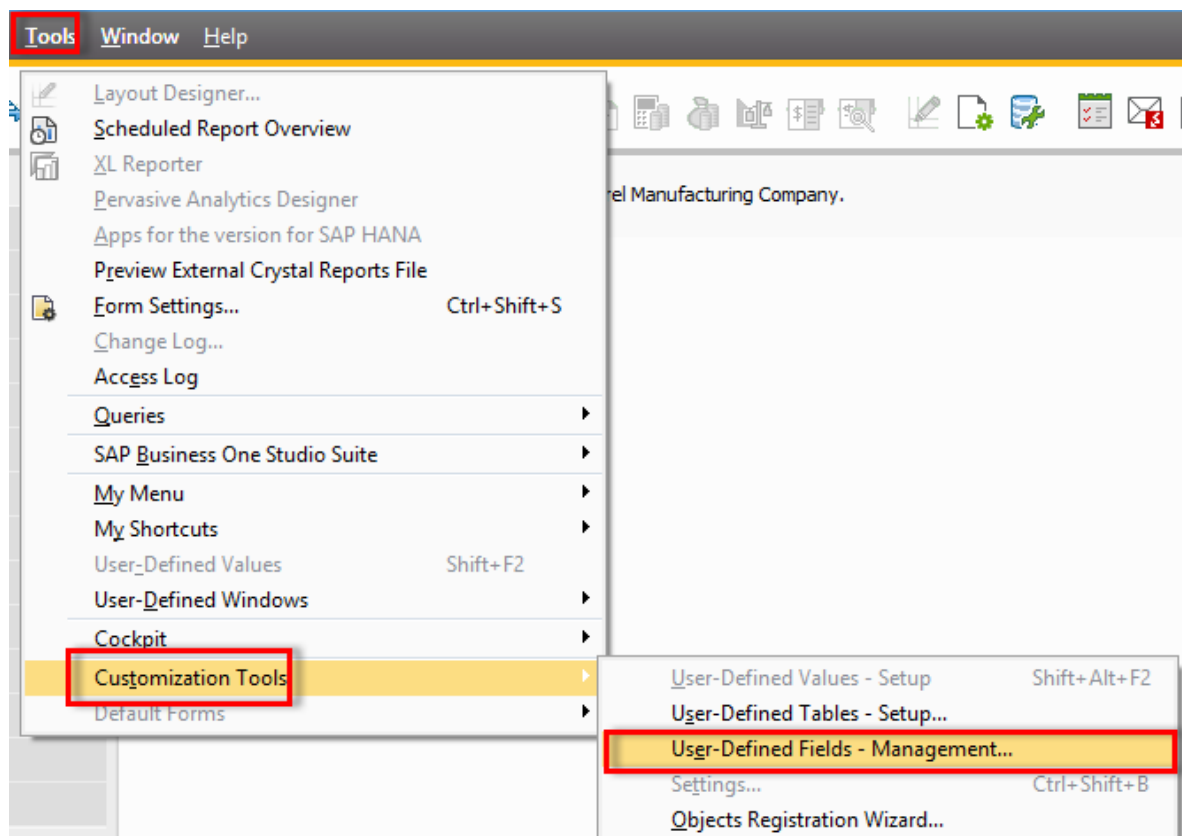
Tools Window Help

Layout Designer...
Scheduled Report Overview
XL Reporter
Pervasive Analytics Designer
Apps for the version for SAP HANA
Preview External Crystal Reports File
Form Settings... Ctrl+Shift+S
Change Log...
Access Log
Queries
SAP Business One Studio Suite
My Menu
My Shortcuts
User-Defined Values Shift+F2
User-Defined Windows
Cockpit
Customization Tools
Default Forms

rel Manufacturing Company.

User-Defined Values - Setup Shift+Alt+F2
User-Defined Tables - Setup...
User-Defined Fields - Management...
Settings... Ctrl+Shift+B
Objects Registration Wizard...